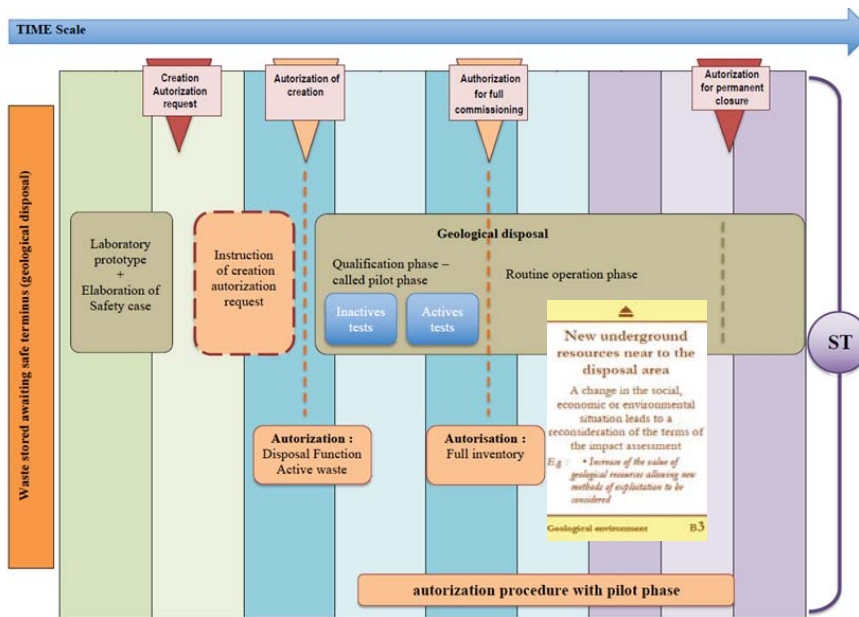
TIME Scale

Creation Autorization request

Autorization of creation

Authorization for full commissioning

Autorization for permanent closure

Waste stored awaiting safe terminus (geological disposal)

Laboratory prototype + Elaboration of Safety case

Instruction of creation autorization request

Geological disposal

Qualification phase – called pilot phase

Routine operation phase

Inactives tests

Actives tests

New underground resources near to the disposal area

A change in the social, economic or environmental situation leads to a reconsideration of the terms of the impact assessment

E.g. : • Increase of the value of geological resources allowing new methods of exploitation to be considered

Geological environment

B3

ST

Autorization : Disposal Function Active waste

Autorisation : Full inventory

autorization procedure with pilot phase